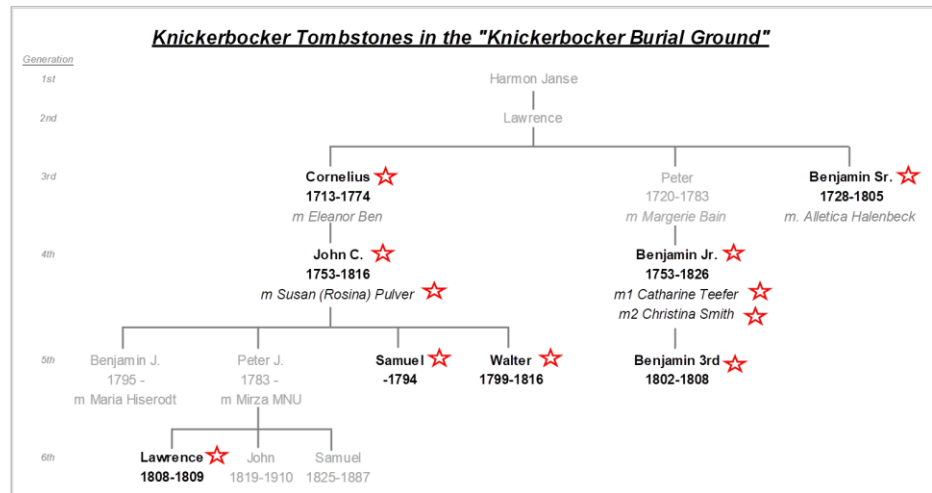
Knickerbocker Tombstones in the "Knickerbocker Burial Ground"

Generation

1st
Harmon Janse

2nd
Lawrence

3rd
Cornelius
1713-1774
m Eleanor Ben

Peter
1720-1783
m Margerie Bain

Benjamin Sr.
1728-1805
m. Alletica Halenbeck

4th
John C.
1753-1816
m Susan (Rosina) Pulver

Benjamin Jr.
1753-1826
m1 Catharine Teefer
m2 Christina Smith

5th
Benjamin J.
1795 -
m Maria Hiserodt

Peter J.
1783 -
m Mirza MNU

Samuel
-1794

Walter
1799-1816

Benjamin 3rd
1802-1808

6th
Lawrence
1808-1809

John
1819-1910

Samuel
1825-1887